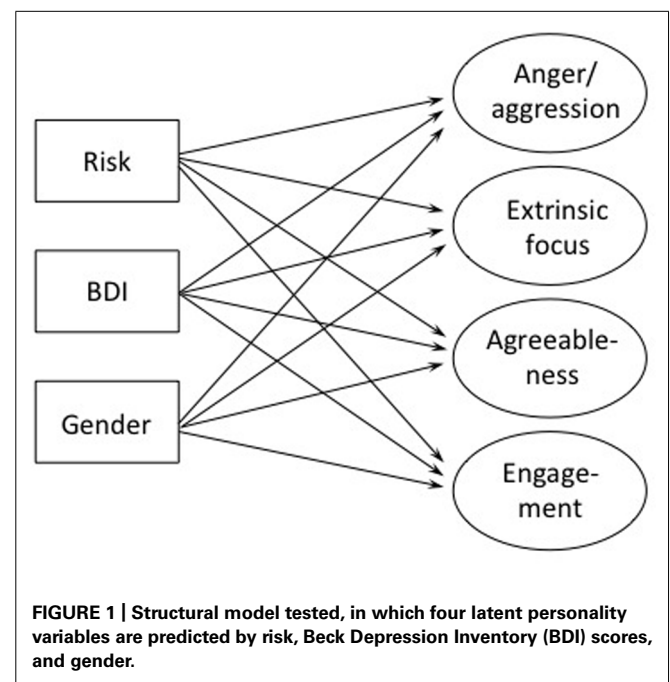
Risk

BDI

Gender

Anger/ aggression

Extrinsic focus

Agreeableness

Engagement

FIGURE 1 | Structural model tested, in which four latent personality variables are predicted by risk, Beck Depression Inventory (BDI) scores, and gender.